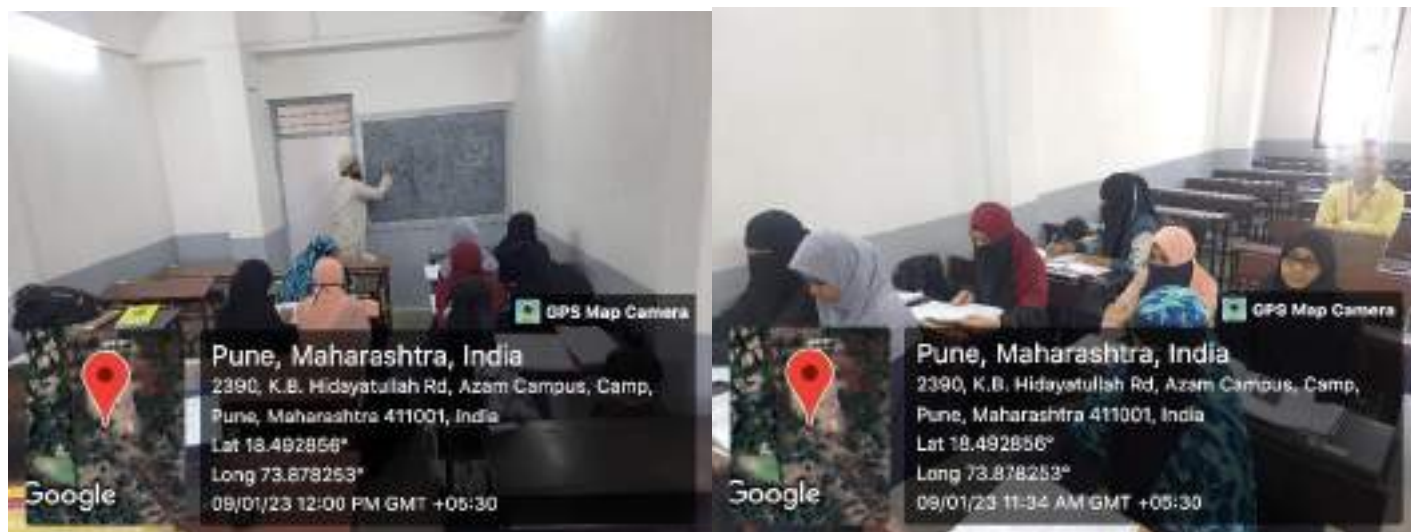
GPS Map Camera

Pune, Maharashtra, India
2390, K.B. Hidayatullah Rd, Azam Campus, Camp, Pune, Maharashtra 411001, India
Lat 18.492856°
Long 73.878253°
09/01/23 12:00 PM GMT +05:30

Google

GPS Map Camera

Pune, Maharashtra, India
2390, K.B. Hidayatullah Rd, Azam Campus, Camp, Pune, Maharashtra 411001, India
Lat 18.492856°
Long 73.878253°
09/01/23 11:34 AM GMT +05:30

Google